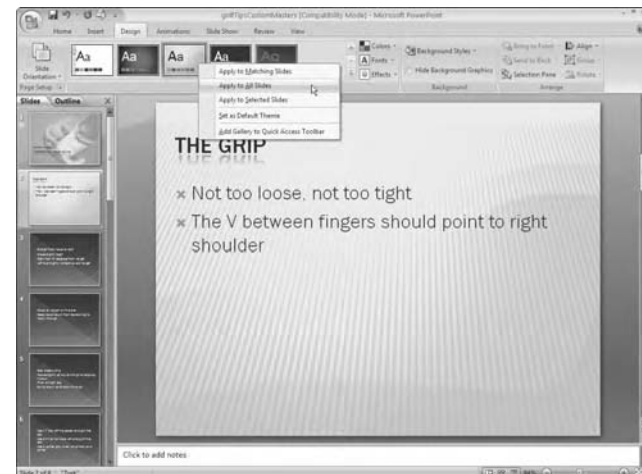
golfTipsCustomMasters [Compatibility Mode] - Microsoft PowerPoint

Home Insert Design Animations Slide Show Review View

Slide Orientation

Page Setup

Aa Aa Aa Aa Aa

Colors

Fonts

Effects

Background Styles

Hide Background Graphics

Background

Bring to Front

Send to Back

Selection Pane

Align

Group

Rotate

Arrange

Apply to Matching Slides

Apply to All Slides

Apply to Selected Slides

Set as Default Theme

Add Gallery to Quick Access Toolbar

Slides Outline

THE GRIP

Not too loose, not too tight

The V between fingers should point to right shoulder

Click to add notes

Slide 2 of 6 "Flow"